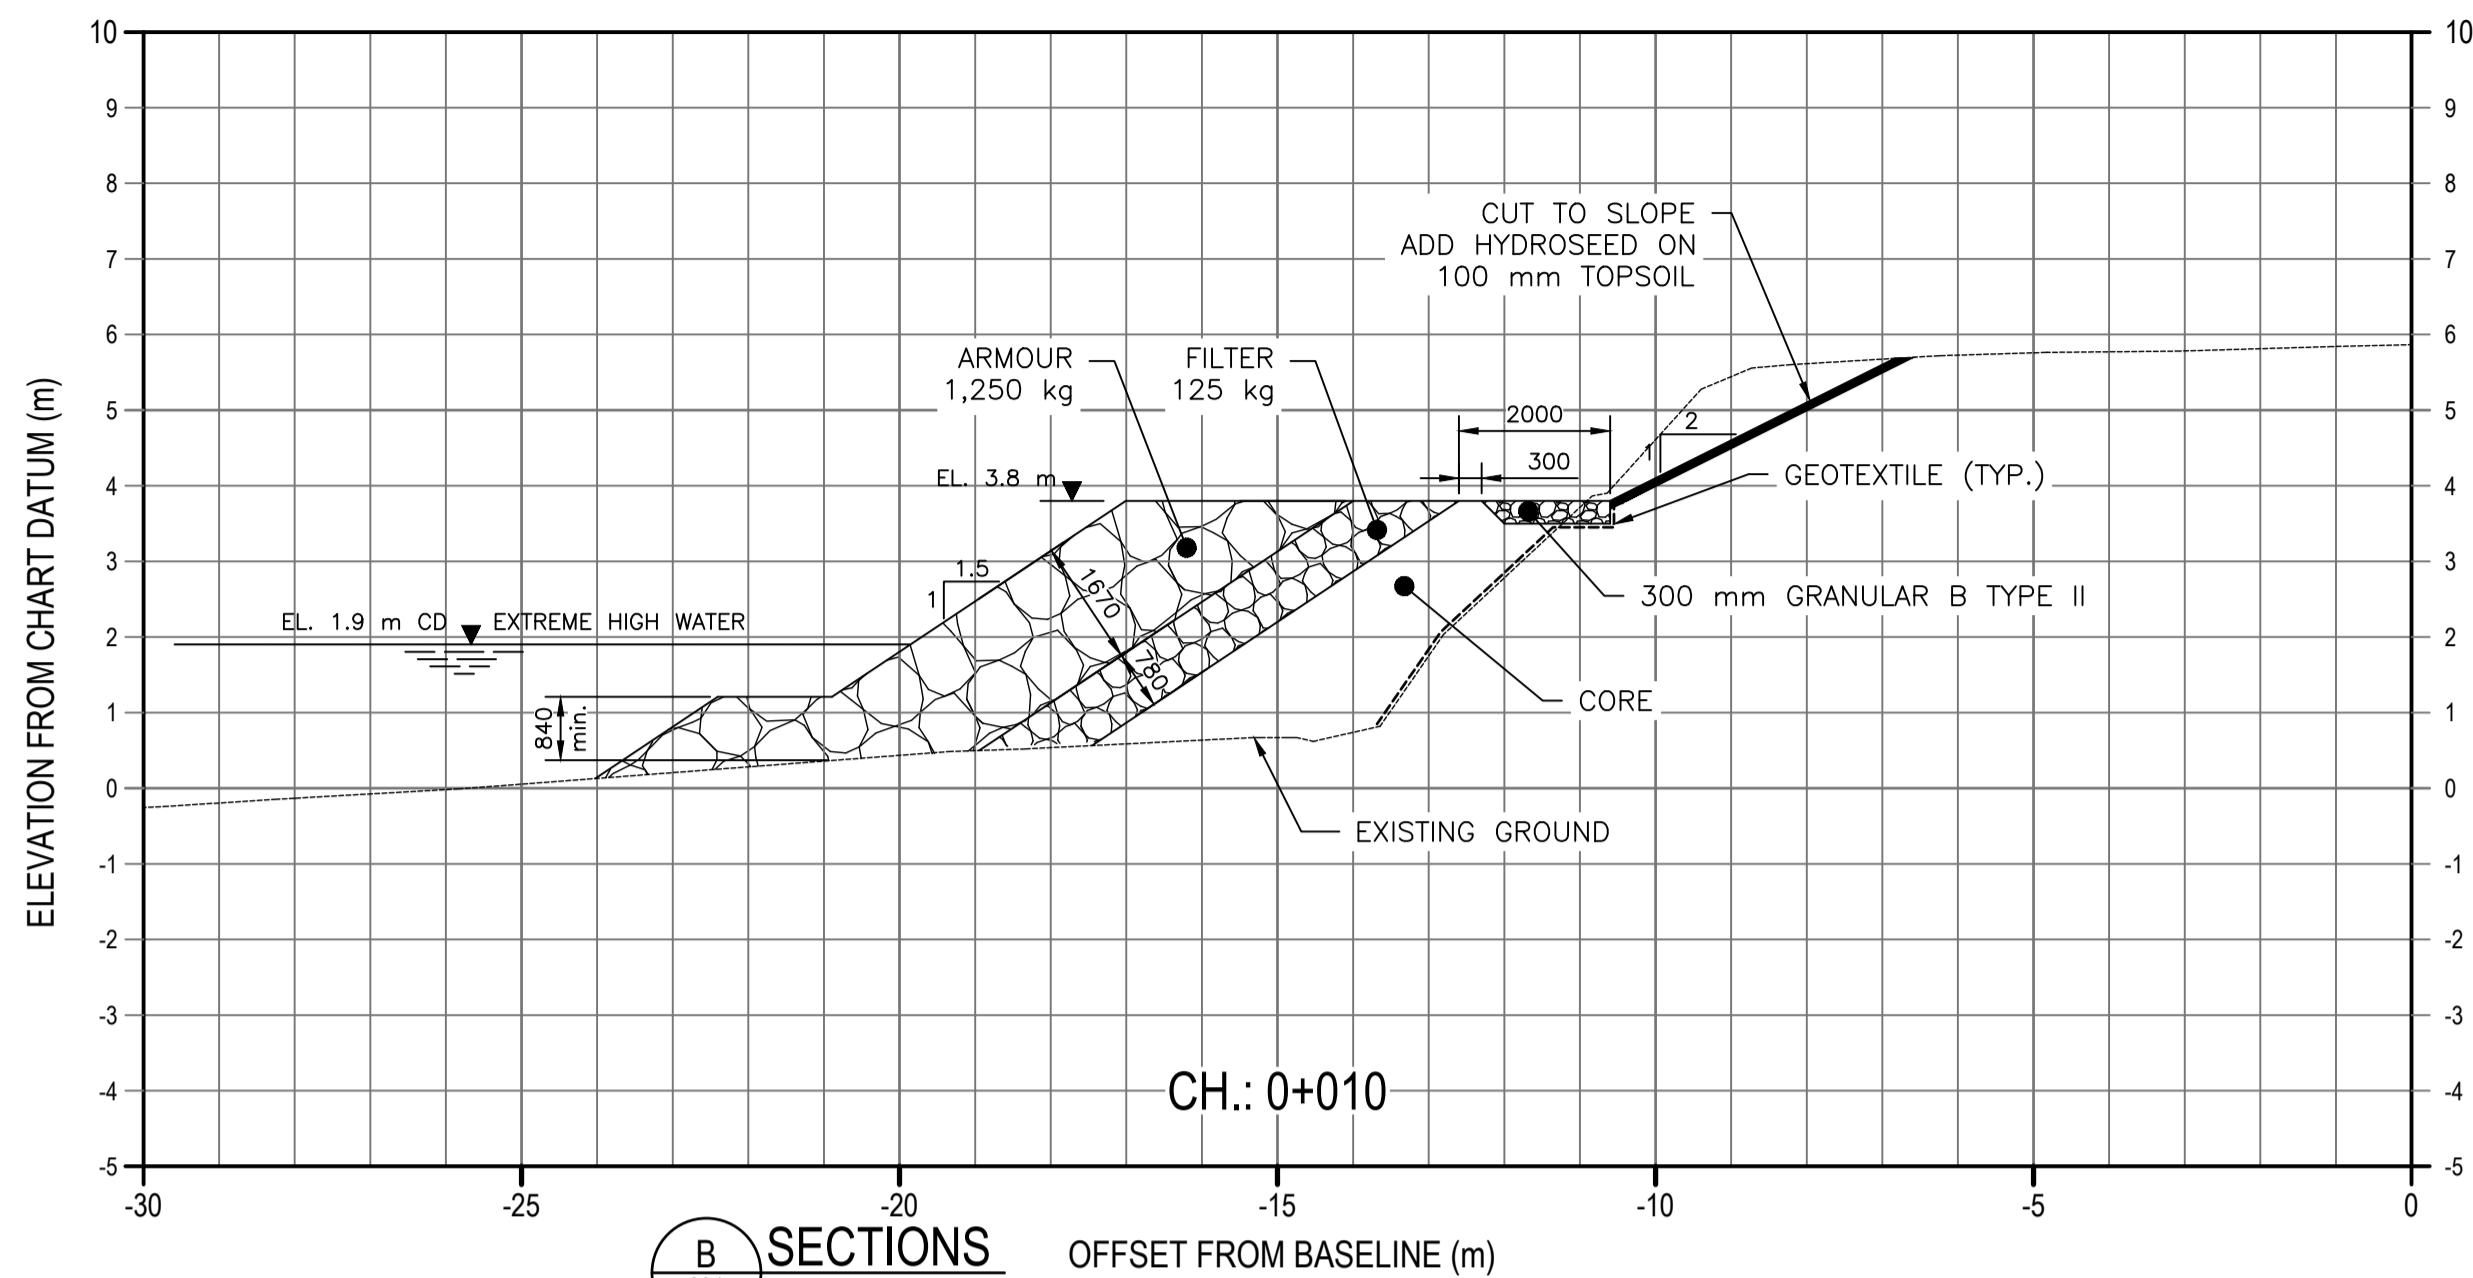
ELEVATION FROM CHART DATUM (m)

10
9
8
7
6
5
4
3
2
1
0
-1
-2
-3
-4
-5

CUT TO SLOPE
ADD HYDROSEED ON
100 mm TOPSOIL

ARMOUR
1,250 kg

FILTER
125 kg

2000

2

1

300

EL. 3.8 m

GEOTEXTILE (TYP.)

1.5

1

1670

300 mm GRANULAR B TYPE II

EL. 1.9 m CD

EXTREME HIGH WATER

780

CORE

840 min.

EXISTING GROUND

CH.: 0+010

-30
-25
-20
-15
-10
-5
0

B

SECTIONS

OFFSET FROM BASELINE (m)